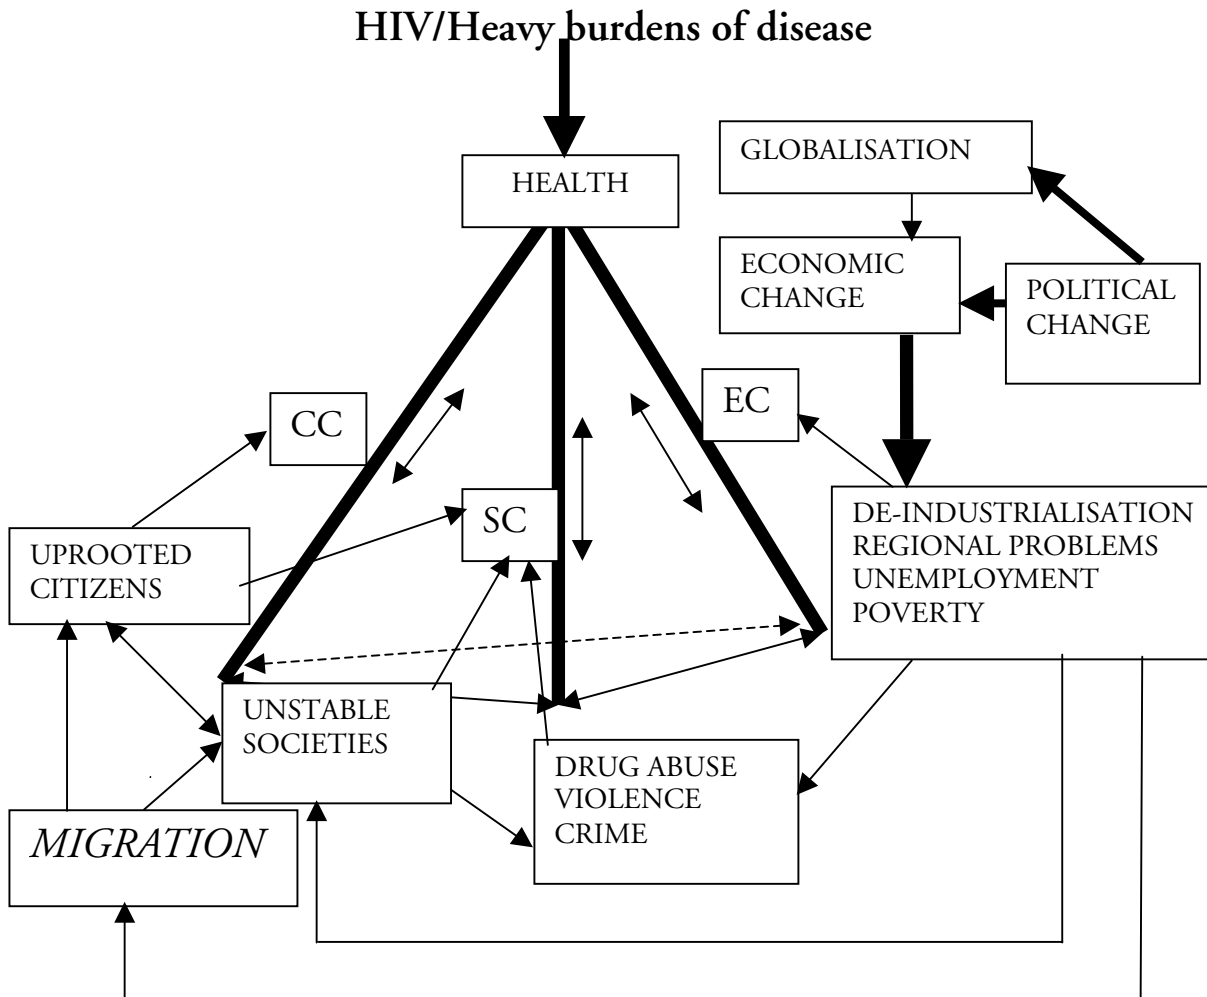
HIV/Heavy burdens of disease

HEALTH

GLOBALISATION

ECONOMIC CHANGE

POLITICAL CHANGE

CC

EC

SC

UPROOTED CITIZENS

DE-INDUSTRIALISATION
REGIONAL PROBLEMS
UNEMPLOYMENT
POVERTY

UNSTABLE SOCIETIES

DRUG ABUSE
VIOLENCE
CRIME

*MIGRATION*